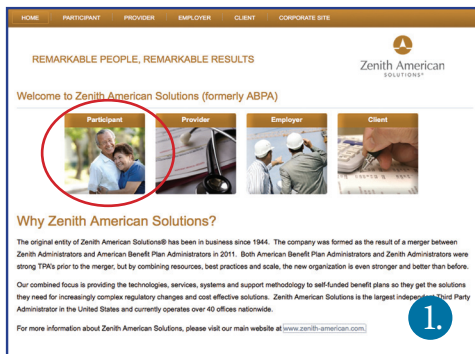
HOME PARTICIPANT PROVIDER EMPLOYER CLIENT CORPORATE SITE

REMARKABLE PEOPLE, REMARKABLE RESULTS

Zenith American SOLUTIONS®

Welcome to Zenith American Solutions (formerly ABPA)

Participant Provider Employer Client

Why Zenith American Solutions?

The original entity of Zenith American Solutions® has been in business since 1944. The company was formed as the result of a merger between Zenith Administrators and American Benefit Plan Administrators in 2011. Both American Benefit Plan Administrators and Zenith Administrators were strong TPA's prior to the merger, but by combining resources, best practices and scale, the new organization is even stronger and better than before.

Our combined focus is providing the technologies, services, systems and support methodology to self-funded benefit plans so they get the solutions they need for increasingly complex regulatory changes and cost effective solutions. Zenith American Solutions is the largest indepen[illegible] Third Party Administrator in the United States and currently operates over 40 offices nationwide.

For more information about Zenith American Solutions, please visit our main website at www.zenith-american.com.

1.